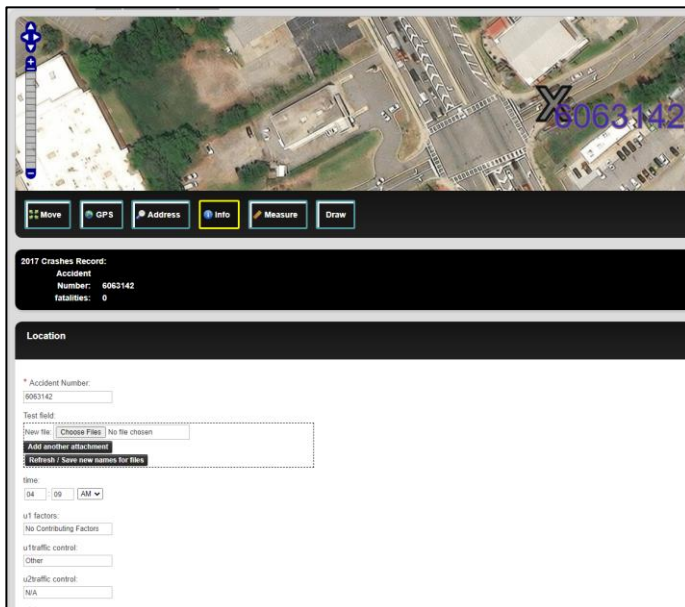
6063142

Move GPS Address Info Measure Draw

2017 Crashes Record:
Accident Number: 6063142
fatalities: 0

Location

* Accident Number:
6063142

Test field:
New file: Choose Files No file chosen
Add another attachment
Refresh / Save new names for files

time:
04 : 09 AM

u1 factors:
No Contributing Factors

u1traffic control:
Other

u2traffic control:
N/A